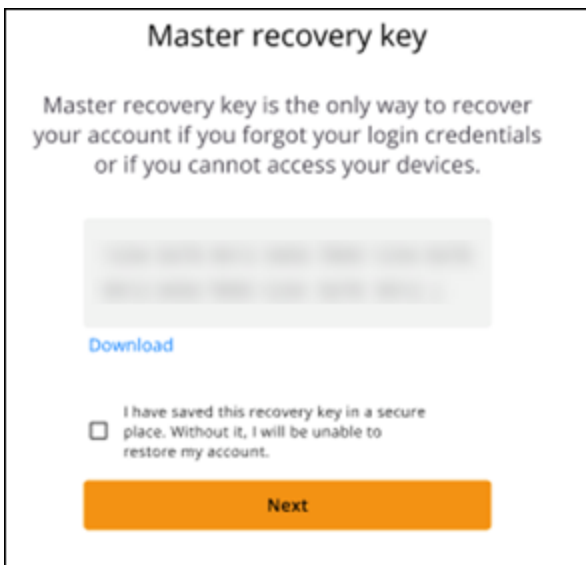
Master recovery key

Master recovery key is the only way to recover your account if you forgot your login credentials or if you cannot access your devices.

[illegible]

Download

I have saved this recovery key in a secure place. Without it, I will be unable to restore my account.

Next